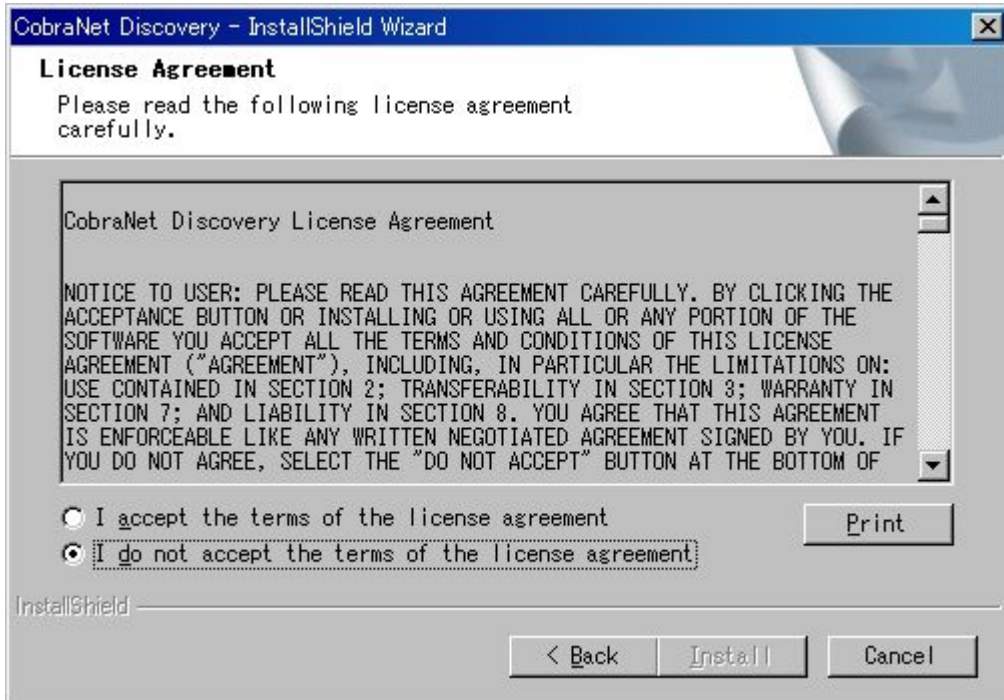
CobraNet Discovery - InstallShield Wizard

License Agreement

Please read the following license agreement carefully.

CobraNet Discovery License Agreement

NOTICE TO USER: PLEASE READ THIS AGREEMENT CAREFULLY. BY CLICKING THE ACCEPTANCE BUTTON OR INSTALLING OR USING ALL OR ANY PORTION OF THE SOFTWARE YOU ACCEPT ALL THE TERMS AND CONDITIONS OF THIS LICENSE AGREEMENT ("AGREEMENT"), INCLUDING, IN PARTICULAR THE LIMITATIONS ON: USE CONTAINED IN SECTION 2; TRANSFERABILITY IN SECTION 3; WARRANTY IN SECTION 7; AND LIABILITY IN SECTION 8. YOU AGREE THAT THIS AGREEMENT IS ENFORCEABLE LIKE ANY WRITTEN NEGOTIATED AGREEMENT SIGNED BY YOU. IF YOU DO NOT AGREE, SELECT THE "DO NOT ACCEPT" BUTTON AT THE BOTTOM OF

I accept the terms of the license agreement

I do not accept the terms of the license agreement

Print

InstallShield

< Back

Install

Cancel